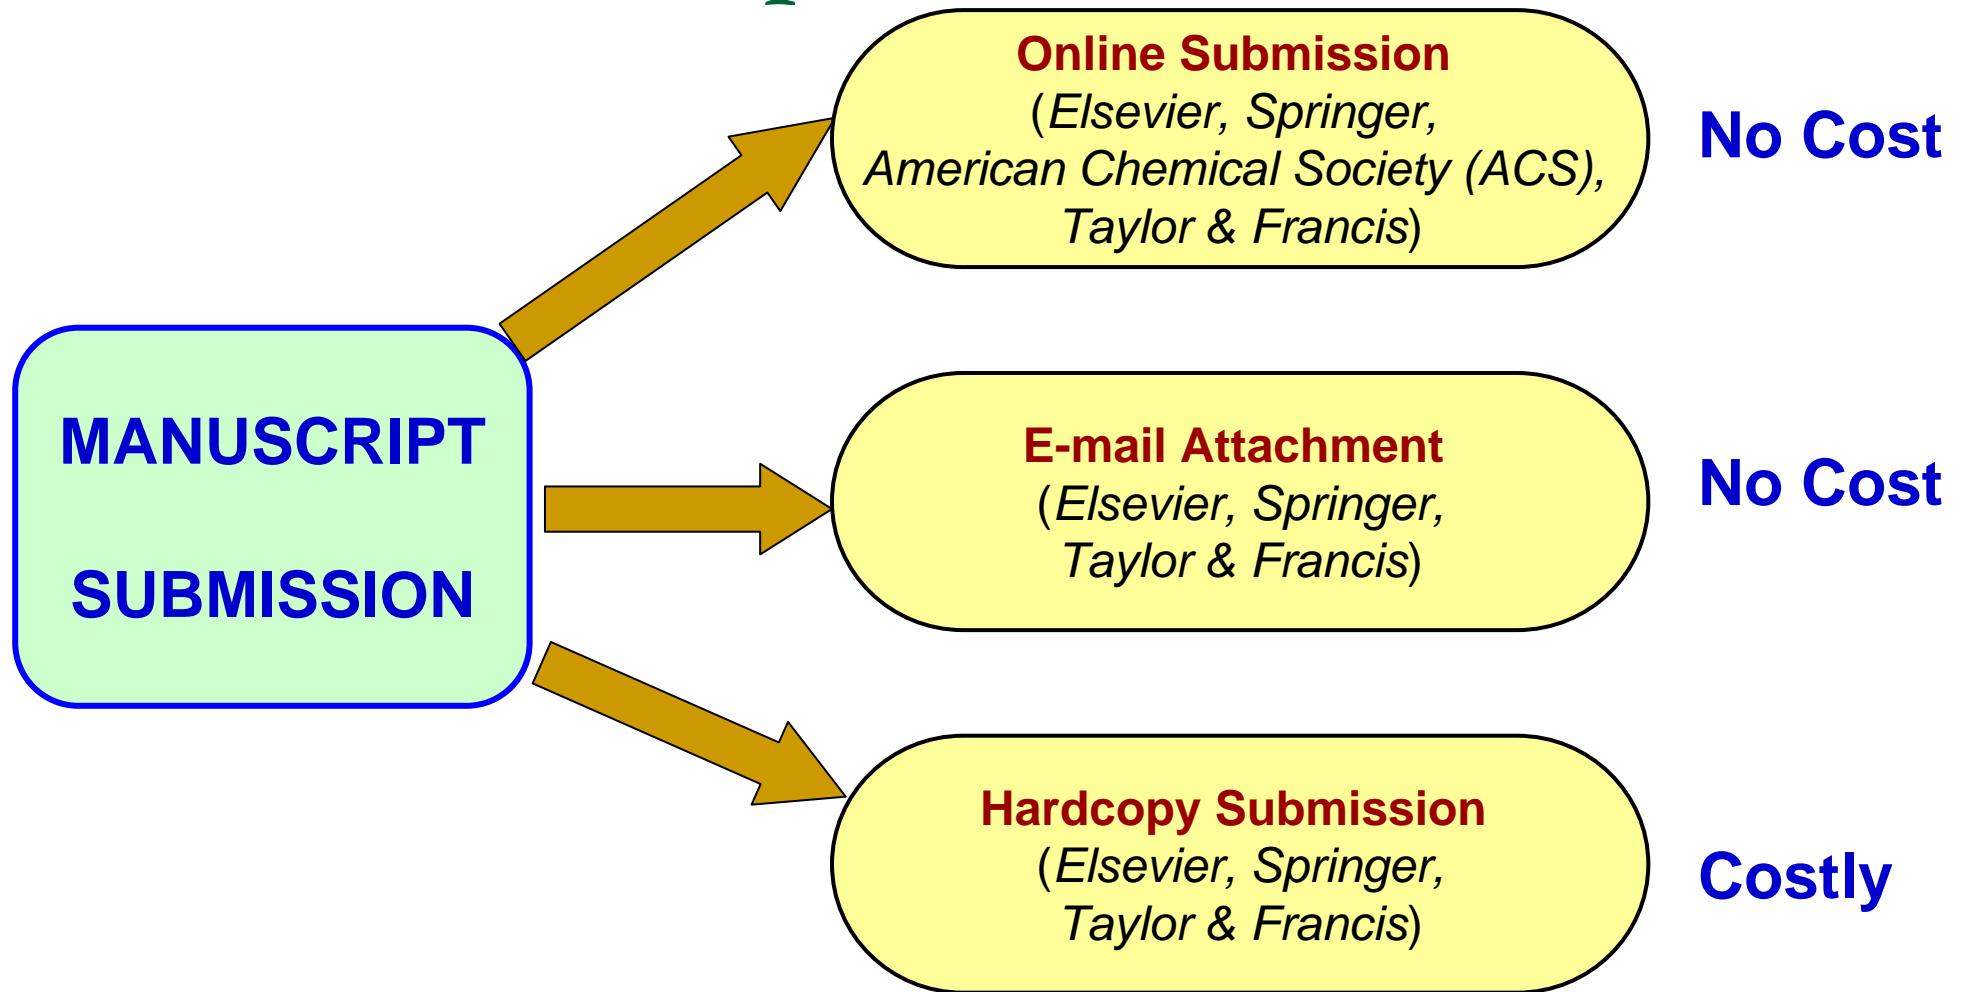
MANUSCRIPT

SUBMISSION

Online Submission
(Elsevier, Springer, American Chemical Society (ACS), Taylor & Francis)

No Cost

E-mail Attachment
(Elsevier, Springer, Taylor & Francis)

No Cost

Hardcopy Submission
(Elsevier, Springer, Taylor & Francis)

Costly